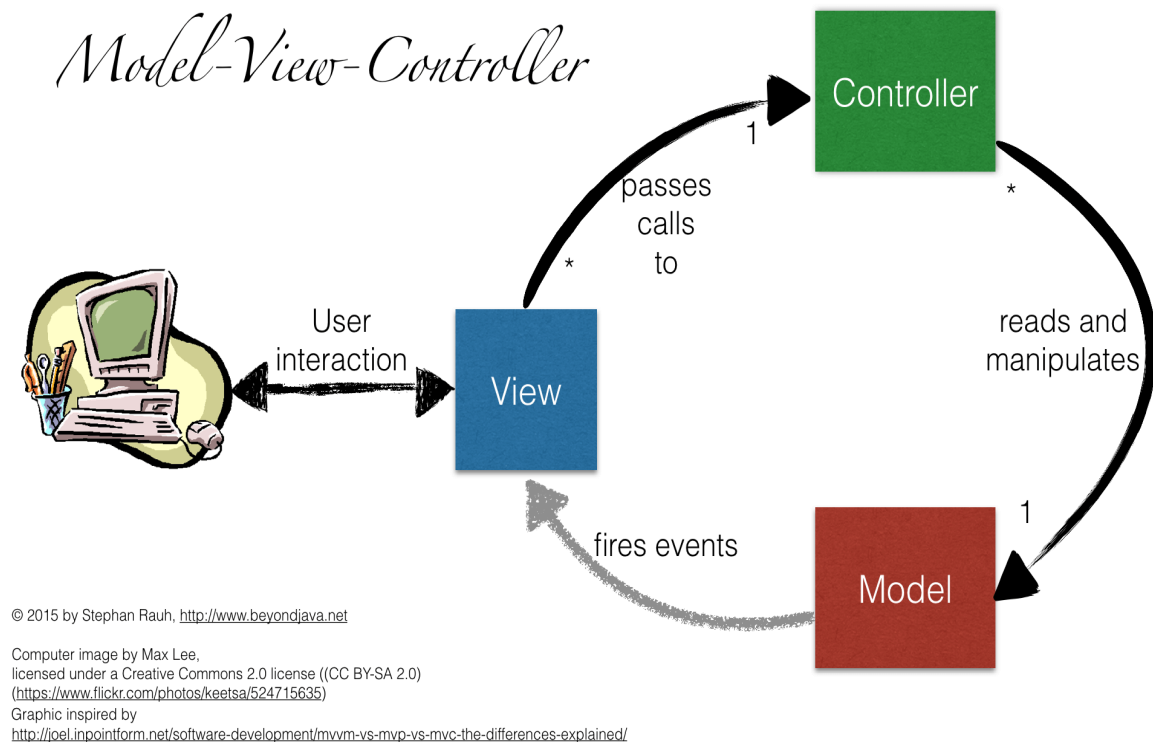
Model-View-Controller

Controller

1

passes calls to

*

*

User interaction

View

reads and manipulates

1

fires events

Model

© 2015 by Stephan Rauh, http://www.beyondjava.net

Computer image by Max Lee, licensed under a Creative Commons 2.0 license ((CC BY-SA 2.0) (https://www.flickr.com/photos/keetsa/524715635)
Graphic inspired by http://joel.inpointform.net/software-development/mvvm-vs-mvp-vs-mvc-the-differences-explained/